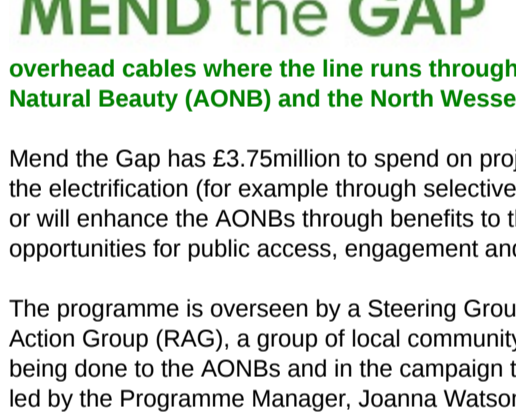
MEND the GAP

overhead cables where the line runs through Natural Beauty (AONB) and the North Wesse

Mend the Gap has £3.75million to spend on proj the electrification (for example through selective or will enhance the AONBs through benefits to t opportunities for public access, engagement and

The programme is overseen by a Steering Grou Action Group (RAG), a group of local community being done to the AONBs and in the campaign t led by the Programme Manager, Joanna Watso